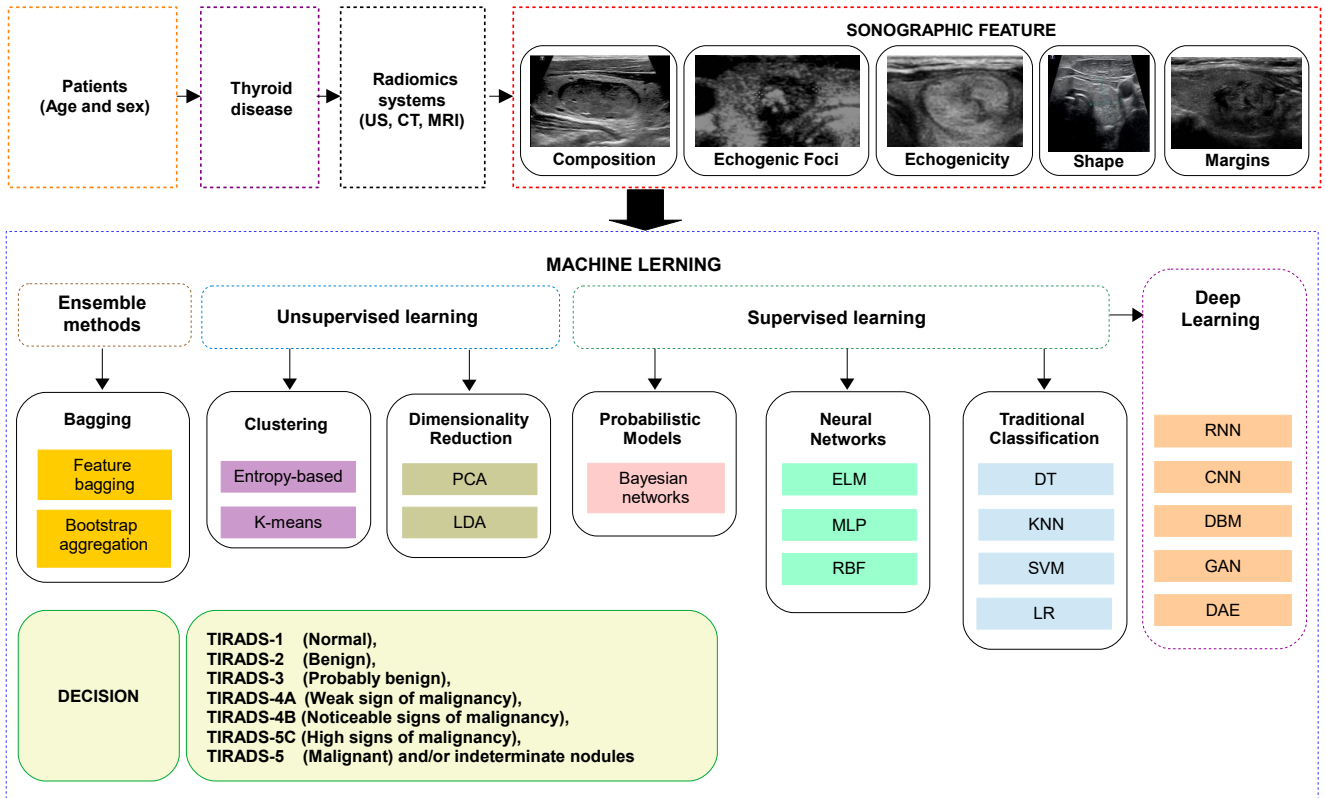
Patients (Age and sex)

Thyroid disease

Radiomics systems (US, CT, MRI)

SONOGRAPHIC FEATURE

Composition

Echogenic Foci

Echogenicity

Shape

Margins

MACHINE LERNING

Ensemble methods

Unsupervised learning

Supervised learning

Deep Learning

Bagging

Feature bagging

Bootstrap aggregation

Clustering

Entropy-based

K-means

Dimensionality Reduction

PCA

LDA

Probabilistic Models

Bayesian networks

Neural Networks

ELM

MLP

RBF

Traditional Classification

DT

KNN

SVM

LR

RNN

CNN

DBM

GAN

DAE

DECISION

TIRADS-1 (Normal),
TIRADS-2 (Benign),
TIRADS-3 (Probably benign),
TIRADS-4A (Weak sign of malignancy),
TIRADS-4B (Noticeable signs of malignancy),
TIRADS-5C (High signs of malignancy),
TIRADS-5 (Malignant) and/or indeterminate nodules